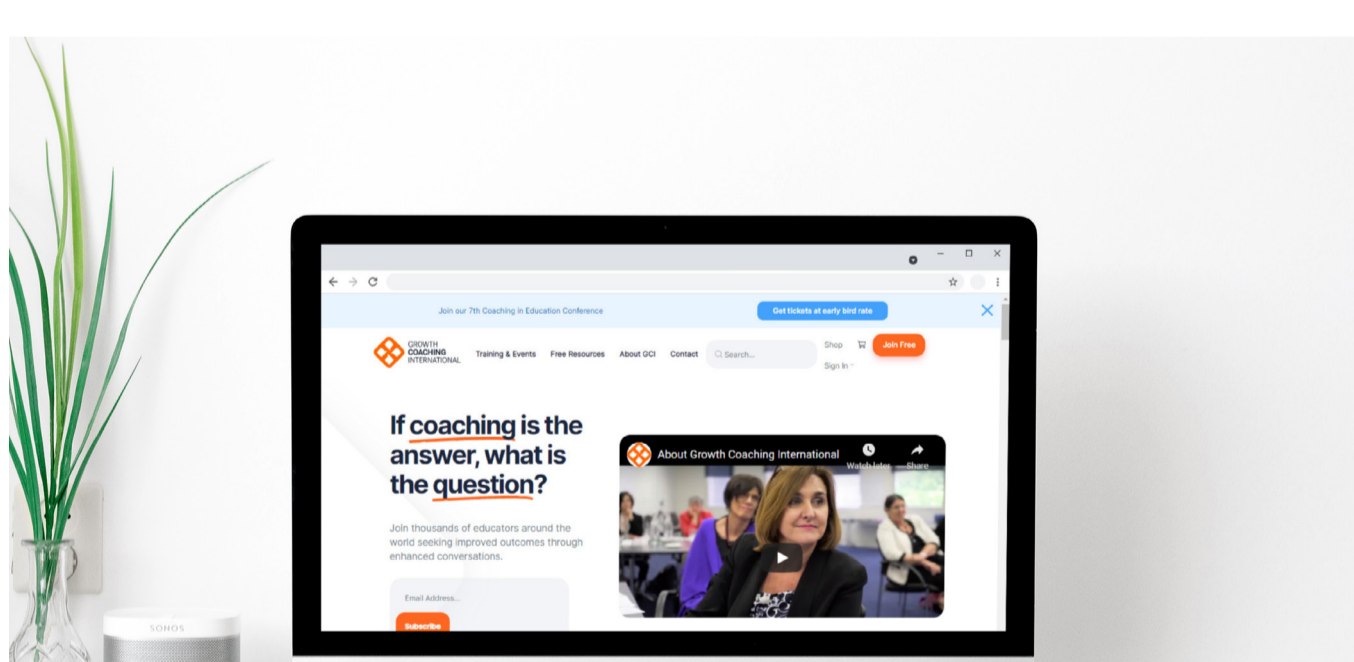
Join our 7th Coaching in Education Conference

Get tickets at early bird rate

GROWTH COACHING INTERNATIONAL

Training & Events

Free Resources

About GCI

Contact

Search...

Shop

Sign In

Join Free

If coaching is the answer, what is the question?

Join thousands of educators around the world seeking improved outcomes through enhanced conversations.

Email Address...

Subscribe

About Growth Coaching International

Watch later

Share

SONOS